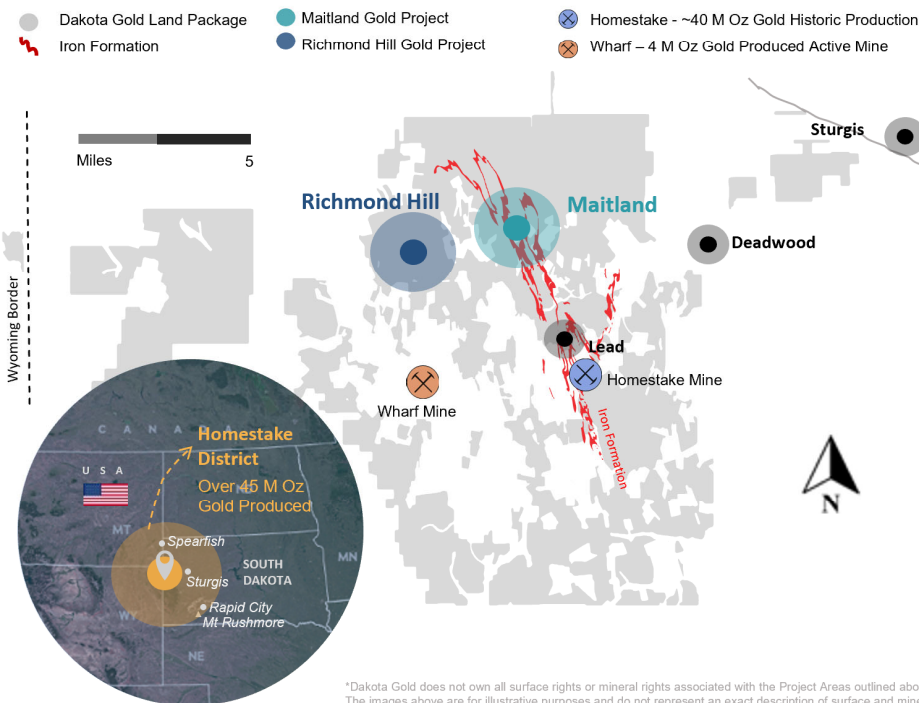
Dakota Gold Land Package
Iron Formation
Maitland Gold Project
Richmond Hill Gold Project
Homestake - ~40 M Oz Gold Historic Production
Wharf – 4 M Oz Gold Produced Active Mine

Miles 5

Sturgis
Richmond Hill
Maitland
Deadwood
Lead
Homestake Mine
Wharf Mine
Iron Formation
Wyoming Border
N

CANADA
USA
Homestake District
Over 45 M Oz Gold Produced
MT
Spearfish
Sturgis
SOUTH DAKOTA
MN
WY
Rapid City
Mt Rushmore
NE

*Dakota Gold does not own all surface rights or mineral rights associated with the Project Areas outlined abo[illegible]
The images above are for illustrative purposes and do not represent an exact description of surface and min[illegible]